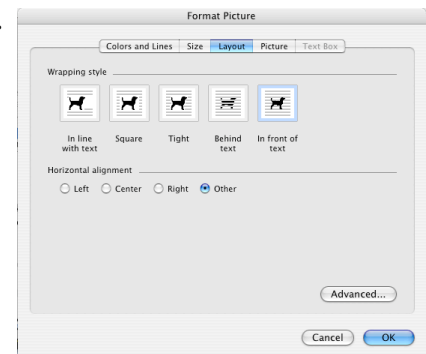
Format Picture

Colors and Lines | Size | Layout | Picture | Text Box

Wrapping style

In line with text

Square

Tight

Behind text

In front of text

Horizontal alignment

Left

Center

Right

Other

Advanced...

Cancel

OK